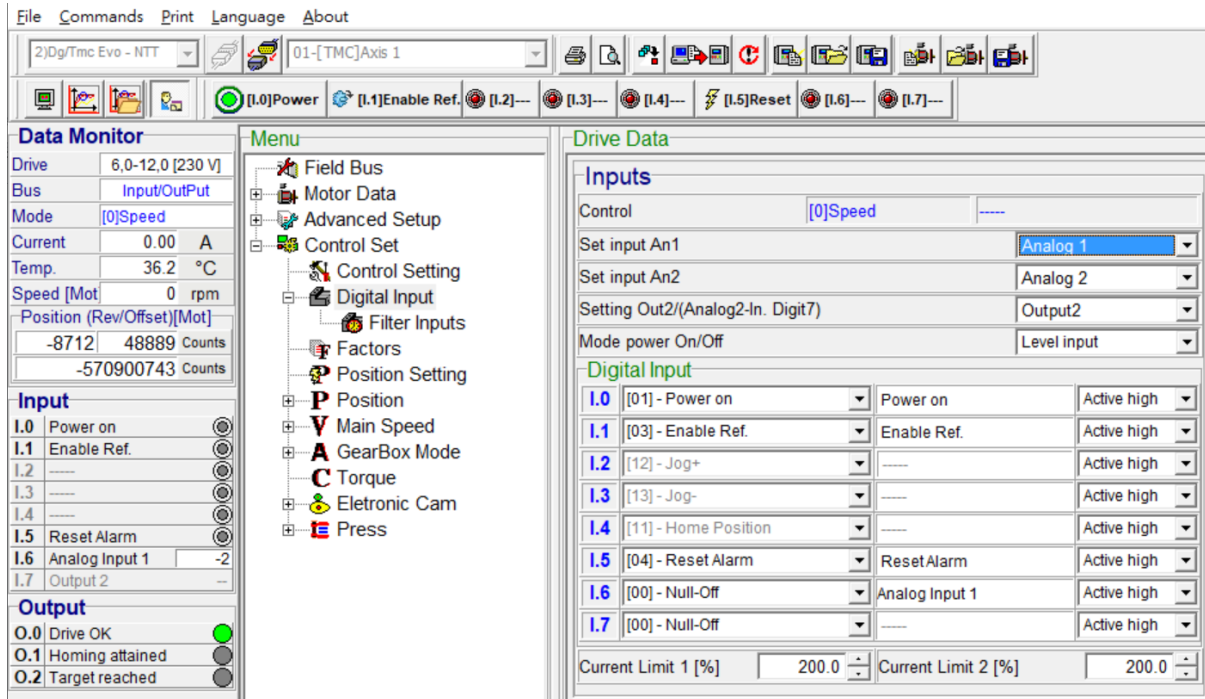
File Commands Print Language About

2)Dg/Tmc Evo - NTT
01-[TMC]Axis 1

[I.0]Power [I.1]Enable Ref. [I.2]--- [I.3]--- [I.4]--- [I.5]Reset [I.6]--- [I.7]---

Data Monitor

| Drive | 6,0-12,0 [230 V] |
|---|---|
| Bus | Input/OutPut |
| Mode | [0]Speed |
| Current | 0.00 A |
| Temp. | 36.2 °C |
| Speed [Mot | 0 rpm |

Position (Rev/Offset)[Mot]
-8712 48889 Counts
-570900743 Counts

Input
| I.0 | Power on |
|---|---|
| I.1 | Enable Ref. |
| I.2 | ----- |
| I.3 | ----- |
| I.4 | ----- |
| I.5 | Reset Alarm |
| I.6 | Analog Input 1 -2 |
| I.7 | Output 2 -- |

Output
| O.0 | Drive OK |
|---|---|
| O.1 | Homing attained |
| O.2 | Target reached |

Menu
Field Bus
Motor Data
Advanced Setup
Control Set
Control Setting
Digital Input
Filter Inputs
Factors
Position Setting
Position
Main Speed
GearBox Mode
Torque
Eletronic Cam
Press

Drive Data

Inputs

| Control | [0]Speed | ----- |
|---|---|---|
| Set input An1 | | Analog 1 |
| Set input An2 | | Analog 2 |
| Setting Out2/(Analog2-In. Digit7) | | Output2 |
| Mode power On/Off | | Level input |

Digital Input

| I.0 | [01] - Power on | Power on | Active high |
|---|---|---|---|
| I.1 | [03] - Enable Ref. | Enable Ref. | Active high |
| I.2 | [12] - Jog+ | ----- | Active high |
| I.3 | [13] - Jog- | ----- | Active high |
| I.4 | [11] - Home Position | ----- | Active high |
| I.5 | [04] - Reset Alarm | Reset Alarm | Active high |
| I.6 | [00] - Null-Off | Analog Input 1 | Active high |
| I.7 | [00] - Null-Off | ----- | Active high |

Current Limit 1 [%] 200.0 Current Limit 2 [%] 200.0